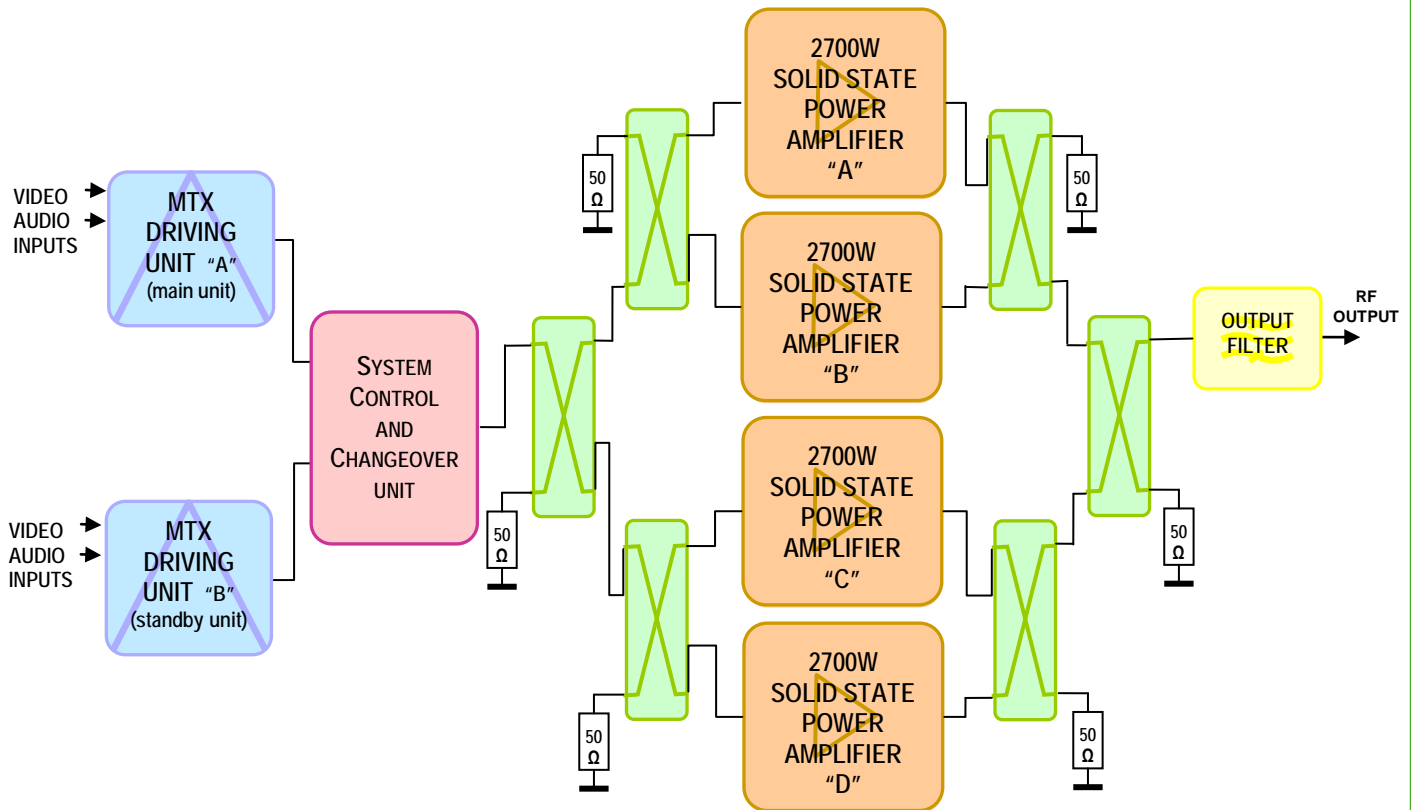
VIDEO
AUDIO
INPUTS

MTX DRIVING UNIT "A" (main unit)

VIDEO
AUDIO
INPUTS

MTX DRIVING UNIT "B" (standby unit)

SYSTEM CONTROL AND CHANGEOVER UNIT

50 Ω

50 Ω

2700W SOLID STATE POWER AMPLIFIER "A"

2700W SOLID STATE POWER AMPLIFIER "B"

2700W SOLID STATE POWER AMPLIFIER "C"

2700W SOLID STATE POWER AMPLIFIER "D"

50 Ω

50 Ω

50 Ω

50 Ω

50 Ω

OUTPUT FILTER

RF OUTPUT